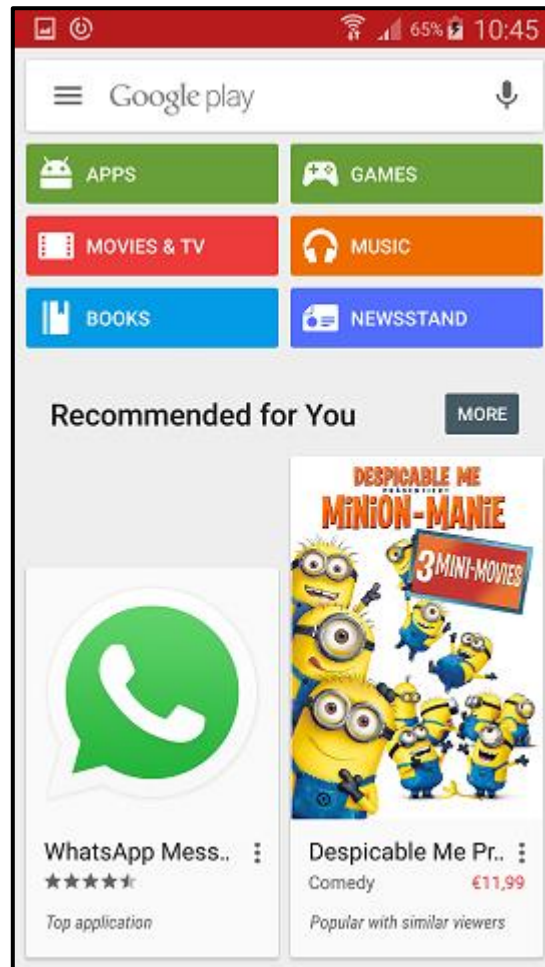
65% 10:45

Google play

APPS

GAMES

MOVIES & TV

MUSIC

BOOKS

NEWSSTAND

Recommended for You

MORE

DESPICABLE ME
PRESENTS
MINION-MANIE
3 MINI-MOVIES

WhatsApp Mess..
★★★★★
Top application

Despicable Me Pr..
Comedy
€11,99
Popular with similar viewers